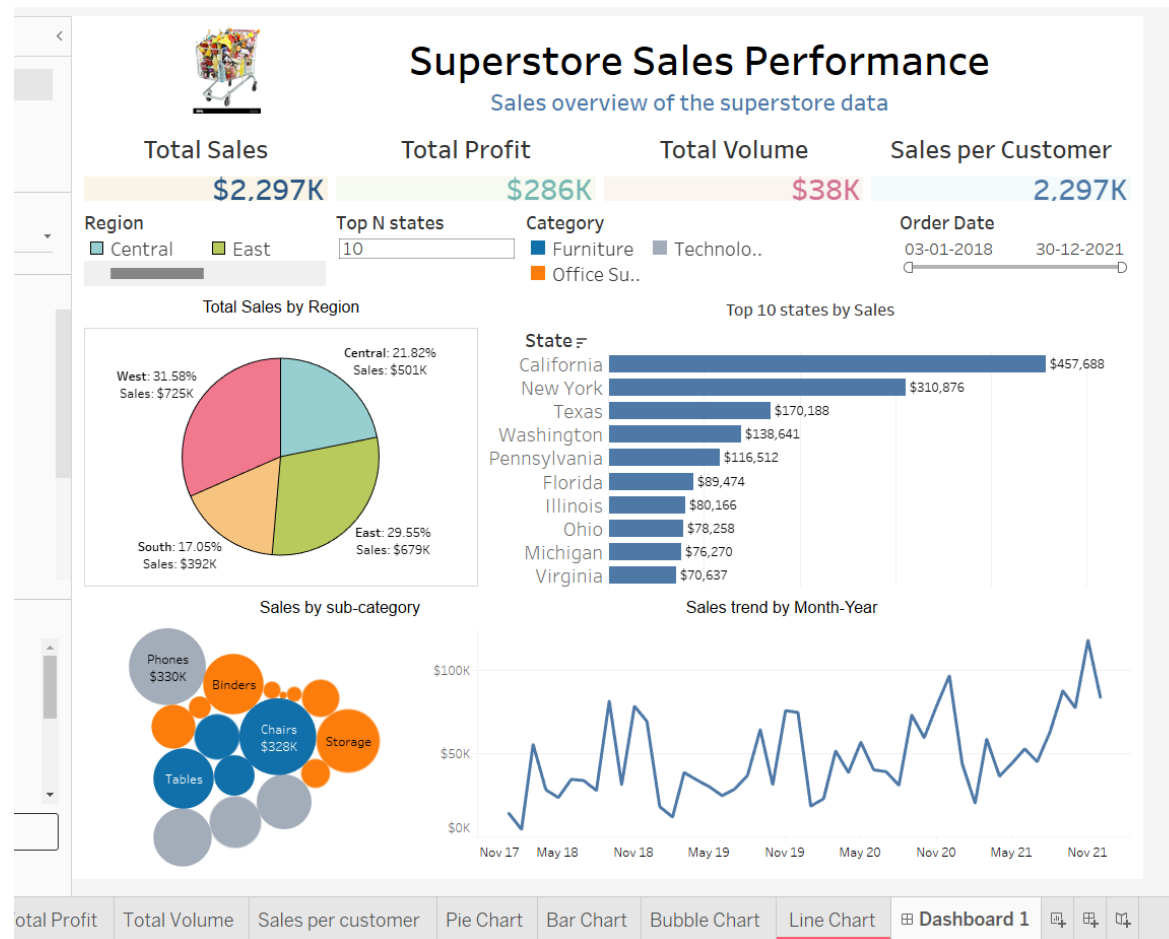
Superstore Sales Performance
Sales overview of the superstore data

Total Sales
$2,297K

Total Profit
$286K

Total Volume
$38K

Sales per Customer
2,297K

Region
Central East

Top N states
10

Category
Furniture Technolo..
Office Su..

Order Date
03-01-2018 30-12-2021

Total Sales by Region

Central: 21.82%
Sales: $501K

West: 31.58%
Sales: $725K

East: 29.55%
Sales: $679K

South: 17.05%
Sales: $392K

Top 10 states by Sales

State

| State | Sales |
|---|---|
| California | $457,688 |
| New York | $310,876 |
| Texas | $170,188 |
| Washington | $138,641 |
| Pennsylvania | $116,512 |
| Florida | $89,474 |
| Illinois | $80,166 |
| Ohio | $78,258 |
| Michigan | $76,270 |
| Virginia | $70,637 |

Sales by sub-category

Phones
$330K
Binders
Chairs
$328K
Storage
Tables

Sales trend by Month-Year

$100K
$50K
$0K
Nov 17 May 18 Nov 18 May 19 Nov 19 May 20 Nov 20 May 21 Nov 21

otal Profit Total Volume Sales per customer Pie Chart Bar Chart Bubble Chart Line Chart Dashboard 1